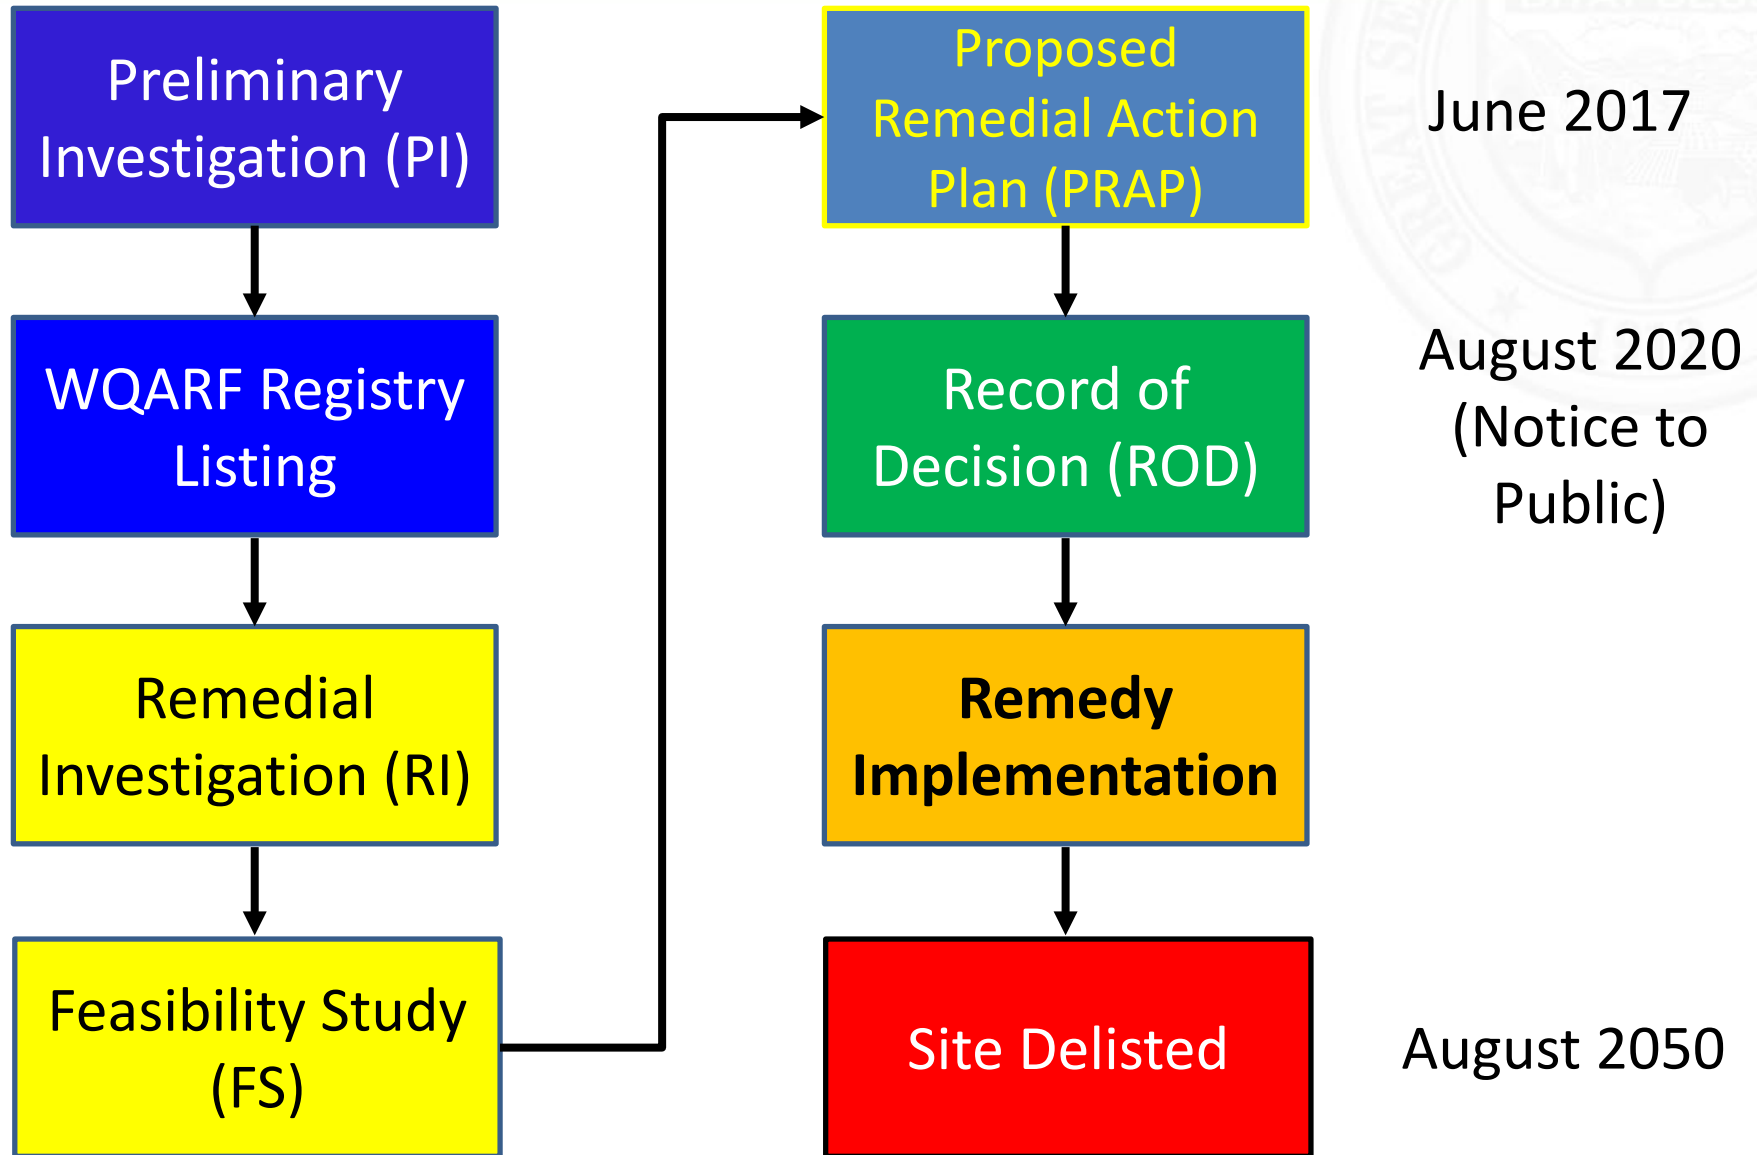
Preliminary Investigation (PI)

WQARF Registry Listing

Remedial Investigation (RI)

Feasibility Study (FS)

Proposed Remedial Action Plan (PRAP)

June 2017

Record of Decision (ROD)

August 2020 (Notice to Public)

Remedy Implementation

Site Delisted

August 2050